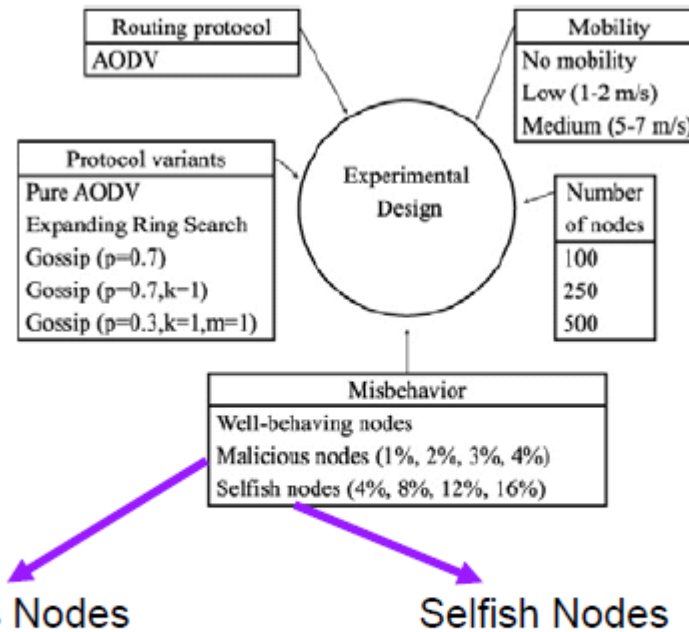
| Routing protocol |
|---|
| AODV |

| Mobility |
|---|
| No mobility |
| Low (1-2 m/s) |
| Medium (5-7 m/s) |

| Protocol variants |
|---|
| Pure AODV |
| Expanding Ring Search |
| Gossip (p=0.7) |
| Gossip (p=0.7,k=1) |
| Gossip (p=0.3,k=1,m=1) |

Experimental Design

| Number of nodes |
|---|
| 100 |
| 250 |
| 500 |

| Misbehavior |
|---|
| Well-behaving nodes |
| Malicious nodes (1%, 2%, 3%, 4%) |
| Selfish nodes (4%, 8%, 12%, 16%) |

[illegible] Nodes

Selfish Nodes